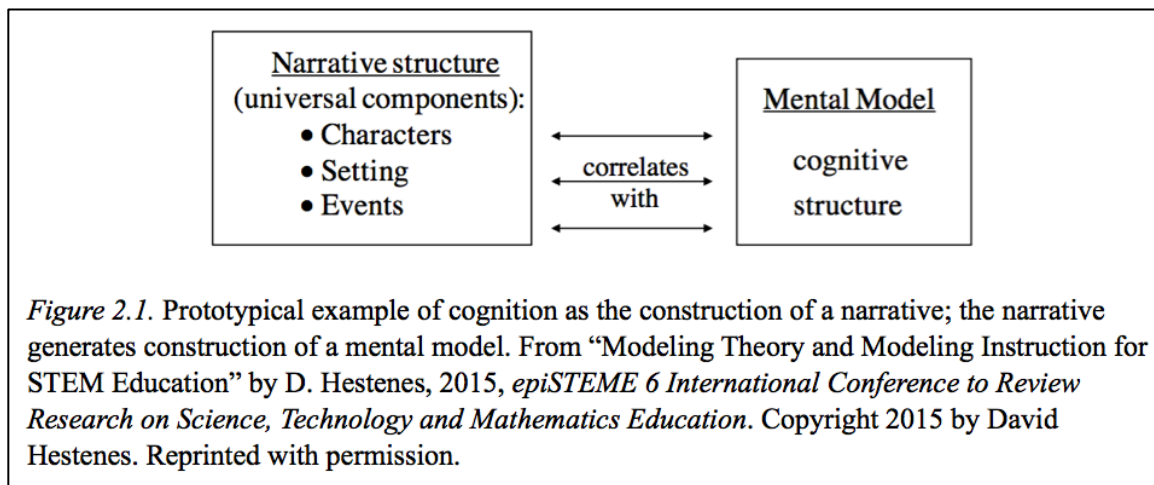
Narrative structure
(universal components):
• Characters
• Setting
• Events

correlates
with

Mental Model
cognitive
structure

Figure 2.1. Prototypical example of cognition as the construction of a narrative; the narrative generates construction of a mental model. From “Modeling Theory and Modeling Instruction for STEM Education” by D. Hestenes, 2015, epiSTEME 6 International Conference to Review Research on Science, Technology and Mathematics Education. Copyright 2015 by David Hestenes. Reprinted with permission.